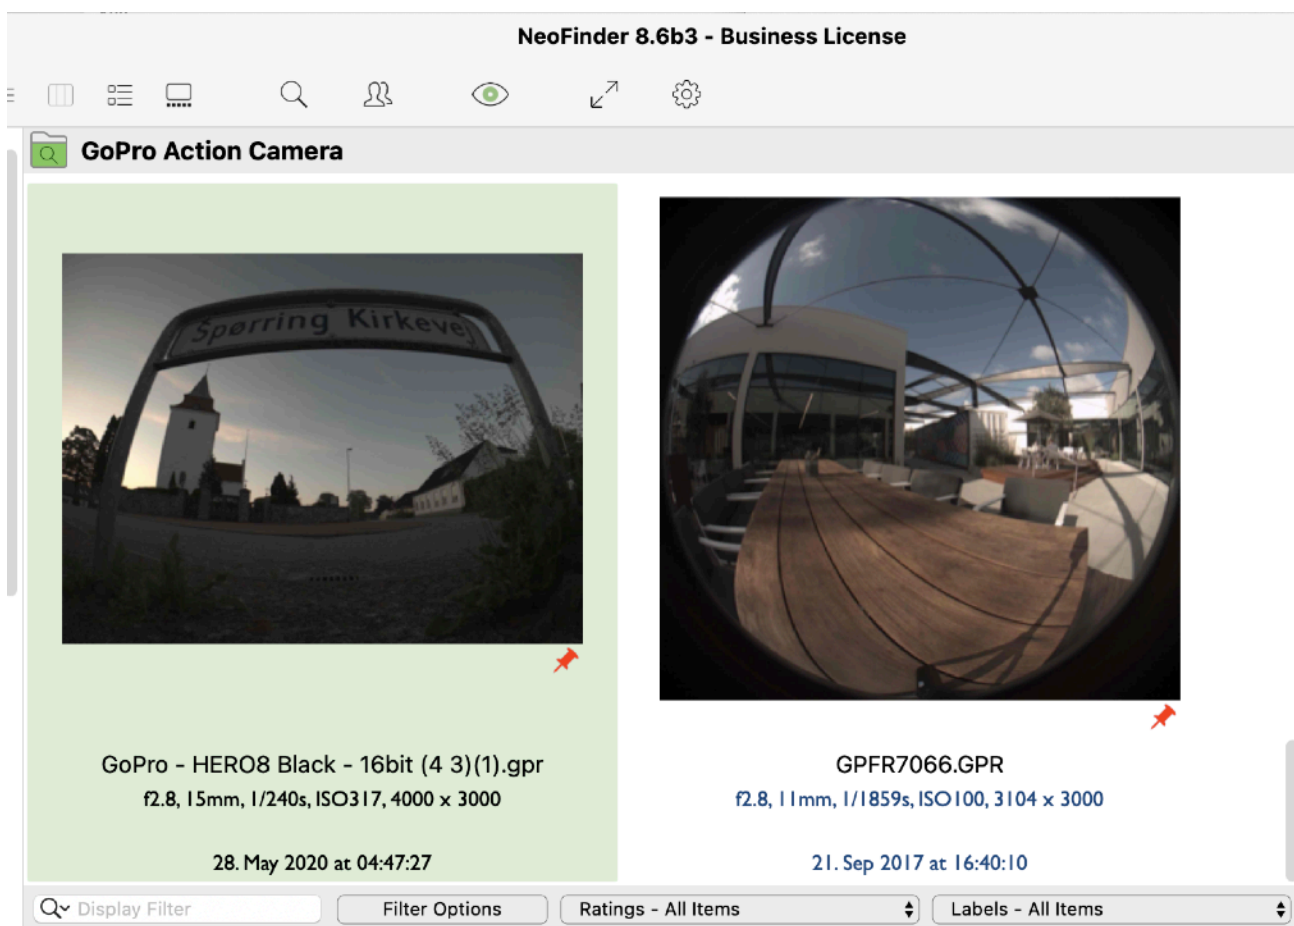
NeoFinder 8.6b3 - Business License

GoPro Action Camera

Spørring Kirkevej

GoPro - HERO8 Black - 16bit (4 3)(1).gpr
f2.8, 15mm, 1/240s, ISO317, 4000 x 3000

28. May 2020 at 04:47:27

GPFR7066.GPR
f2.8, 11mm, 1/1859s, ISO100, 3104 x 3000

21. Sep 2017 at 16:40:10

Display Filter
Filter Options
Ratings - All Items
Labels - All Items